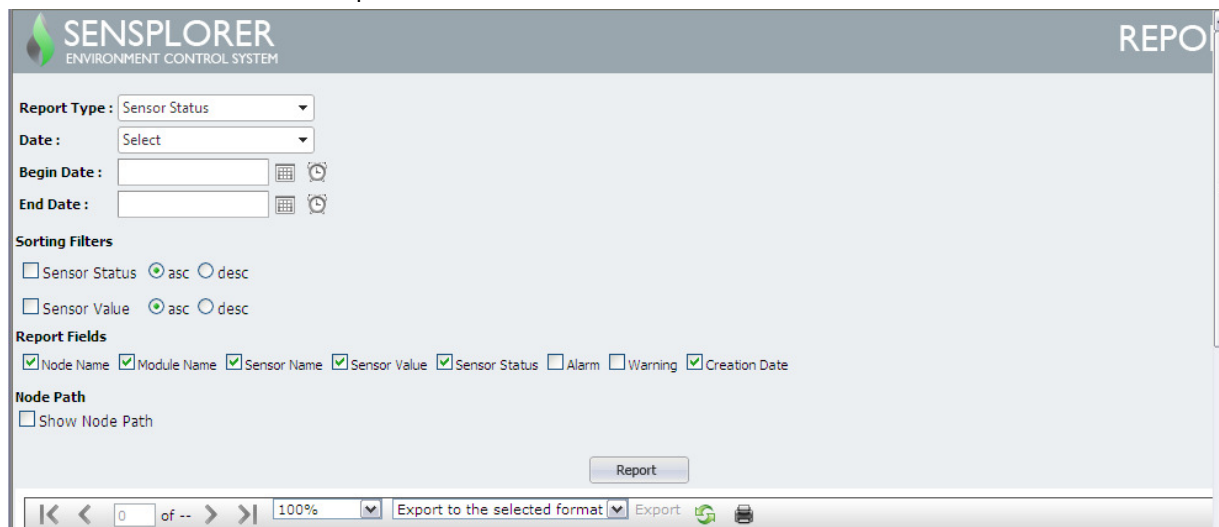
SENSPLORER
ENVIRONMENT CONTROL SYSTEM

REPO

Report Type : Sensor Status
Date : Select
Begin Date :
End Date :

Sorting Filters
Sensor Status asc desc
Sensor Value asc desc

Report Fields
Node Name Module Name Sensor Name Sensor Value Sensor Status Alarm Warning Creation Date

Node Path
Show Node Path

Report

0 of -- 100% Export to the selected format Export